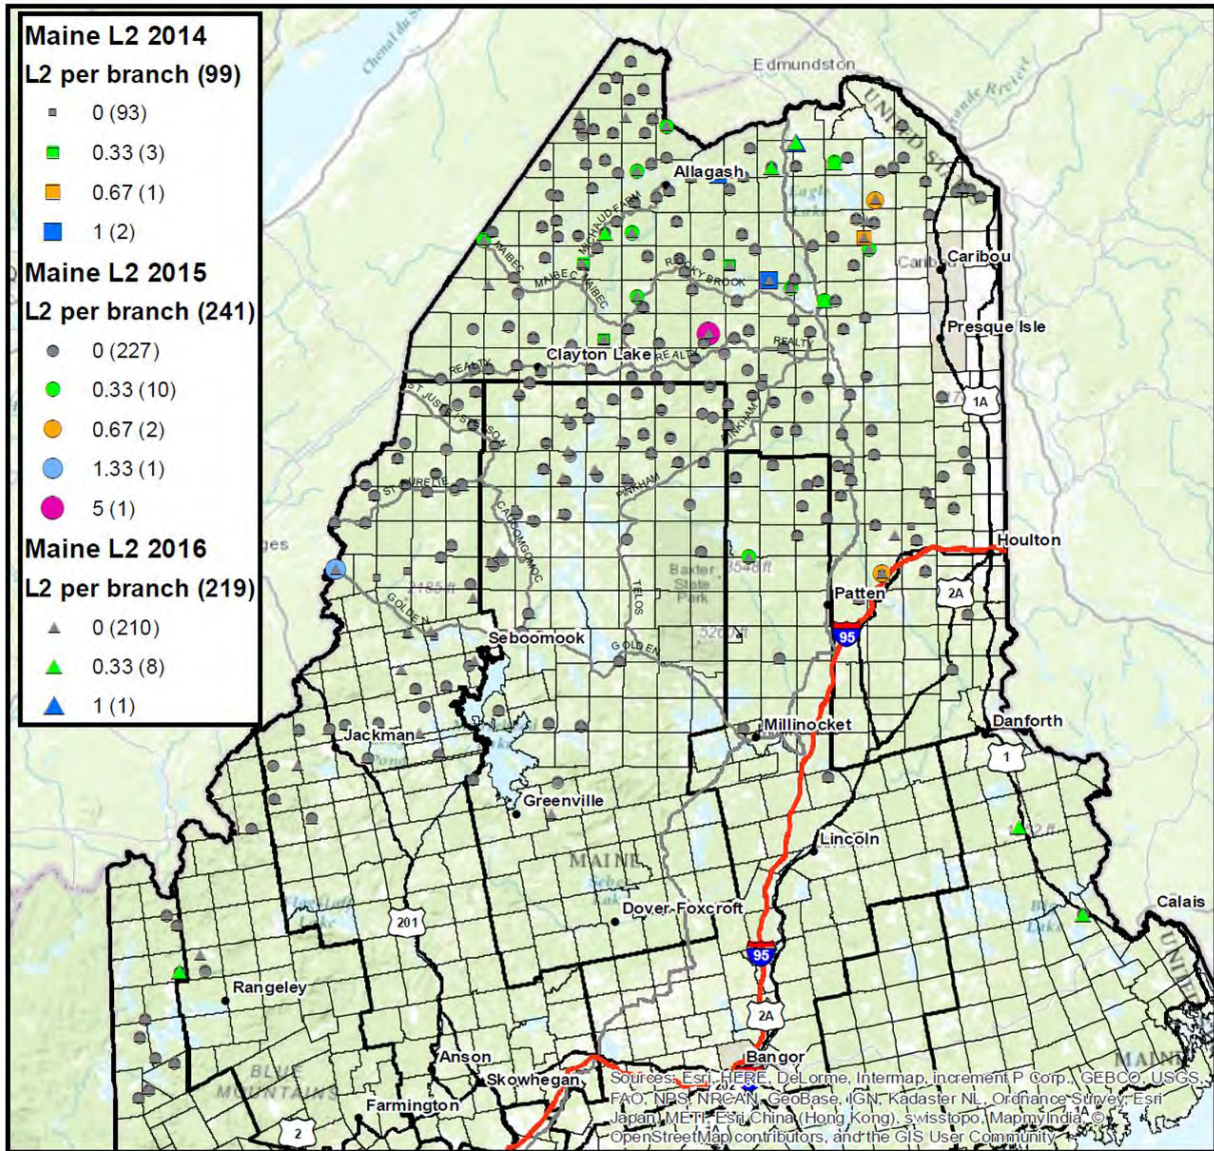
Maine L2 2014
L2 per branch (99)
0 (93)
0.33 (3)
0.67 (1)
1 (2)
Maine L2 2015
L2 per branch (241)
0 (227)
0.33 (10)
0.67 (2)
1.33 (1)
5 (1)
Maine L2 2016
L2 per branch (219)
0 (210)
0.33 (8)
1 (1)

Edmundston
Allagash
Caribou
Presque Isle
Clayton Lake
Houlton
Patten
Seboomook
Millinocket
Danforth
Jackman
Greenville
Lincoln
MAINE
Dover-Foxcroft
Calais
Rangeley
Bangor
Anson
Skowhegan
Farmington
Baxter State Park
95
95
1A
2A
2A
1
201
2
GOLDEN
TELOS
PINKHAM
REALTY
ROCKY BROOK
MAIBEC
BLUE MOUNTAINS

Sources: Esri, HERE, DeLorme, Intermap, increment P Corp., GEBCO, USGS, FAO, NPS, NRCAN, GeoBase, IGN, Kadaster NL, Ordnance Survey, Esri Japan, METI, Esri China (Hong Kong), swisstopo, MapmyIndia, © OpenStreetMap contributors, and the GIS User Community